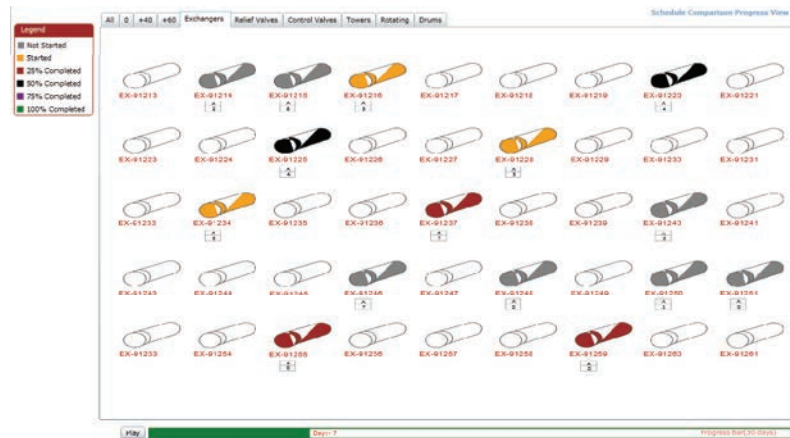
Legend
Not Started
Started
25% Completed
50% Completed
75% Completed
100% Completed

All | 0 | +40 | +60 | Exchangers | Relief Valves | Control Valves | Towers | Rotating | Drums

Schedule Comparison Progress View

EX-91213 EX-91214 EX-91215 EX-91216 EX-91217 EX-91218 EX-91219 EX-91220 EX-91221

EX-91223 EX-91224 EX-91225 EX-91226 EX-91227 EX-91228 EX-91229 EX-91233 EX-91231

EX-91233 EX-91234 EX-91235 EX-91236 EX-91237 EX-91238 EX-91239 EX-91243 EX-91241

EX-91242 EX-91244 EX-91245 EX-91246 EX-91247 EX-91248 EX-91249 EX-91250 EX-91251

EX-91233 EX-91254 EX-91255 EX-91256 EX-91257 EX-91258 EX-91259 EX-91263 EX-91261

Play
Day: 7
Progress Bar(30 days)